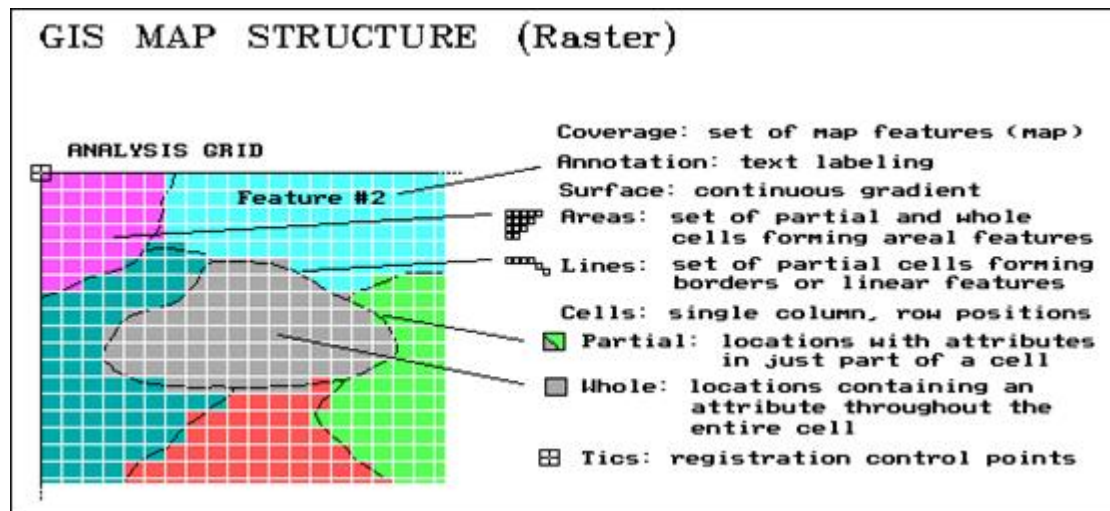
GIS MAP STRUCTURE (Raster)

ANALYSIS GRID

Feature #2

Coverage: set of map features (map)
Annotation: text labeling
Surface: continuous gradient
Areas: set of partial and whole cells forming areal features
Lines: set of partial cells forming borders or linear features
Cells: single column, row positions
Partial: locations with attributes in just part of a cell
Whole: locations containing an attribute throughout the entire cell
Tics: registration control points